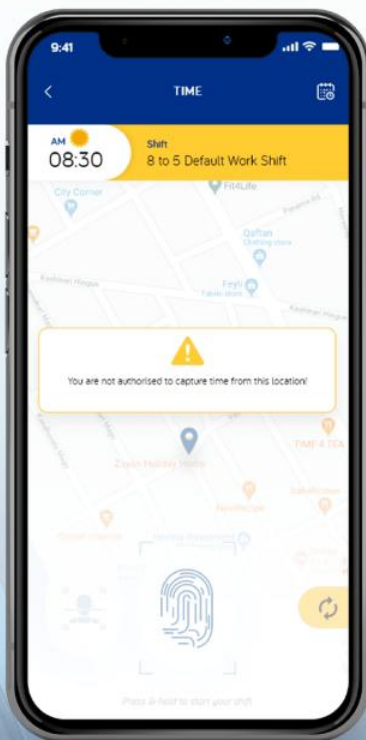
9:41

TIME

AM
08:30

Shift
8 to 5 Default Work Shift

City Corner
Fit4Life
Qoftan
Clothing store
Feyli
Fabric store
Kashmiri Hogue
Kashmiri Hogue

You are not authorised to capture time from this location!

TIME 4 TEA
Ziyan Holiday Home

Press & hold to start your shift